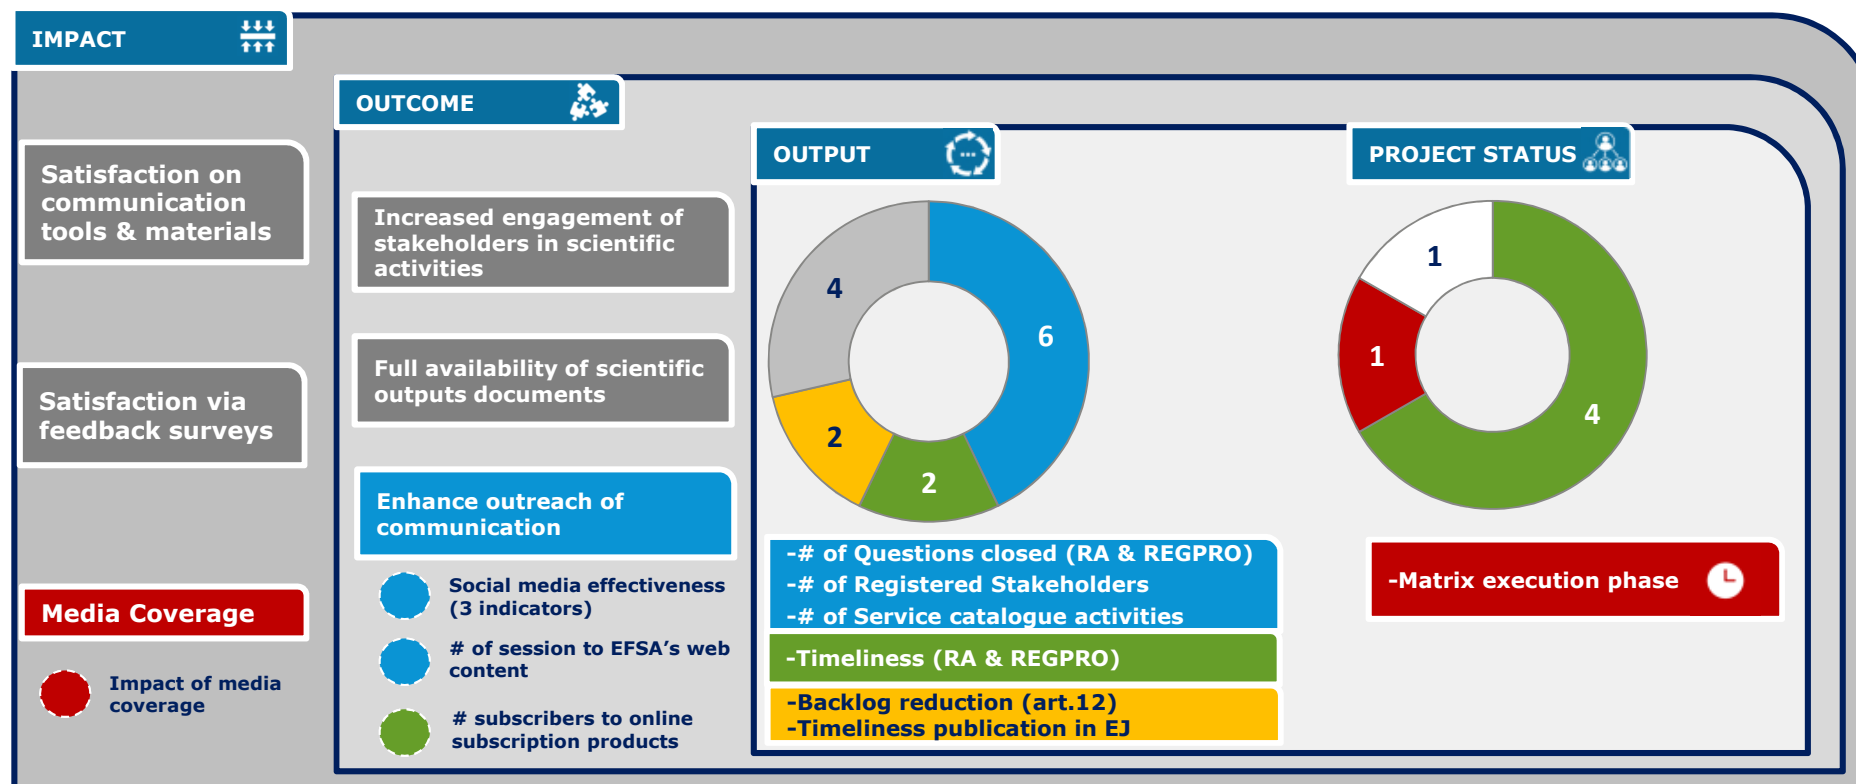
IMPACT

Satisfaction on communication tools & materials

Satisfaction via feedback surveys

Media Coverage

Impact of media coverage

OUTCOME

Increased engagement of stakeholders in scientific activities

Full availability of scientific outputs documents

Enhance outreach of communication

Social media effectiveness (3 indicators)

# of session to EFSA's web content

# subscribers to online subscription products

OUTPUT

4
6
2
2

-# of Questions closed (RA & REGPRO)
-# of Registered Stakeholders
-# of Service catalogue activities

-Timeliness (RA & REGPRO)

-Backlog reduction (art.12)
-Timeliness publication in EJ

PROJECT STATUS

1
1
4

-Matrix execution phase